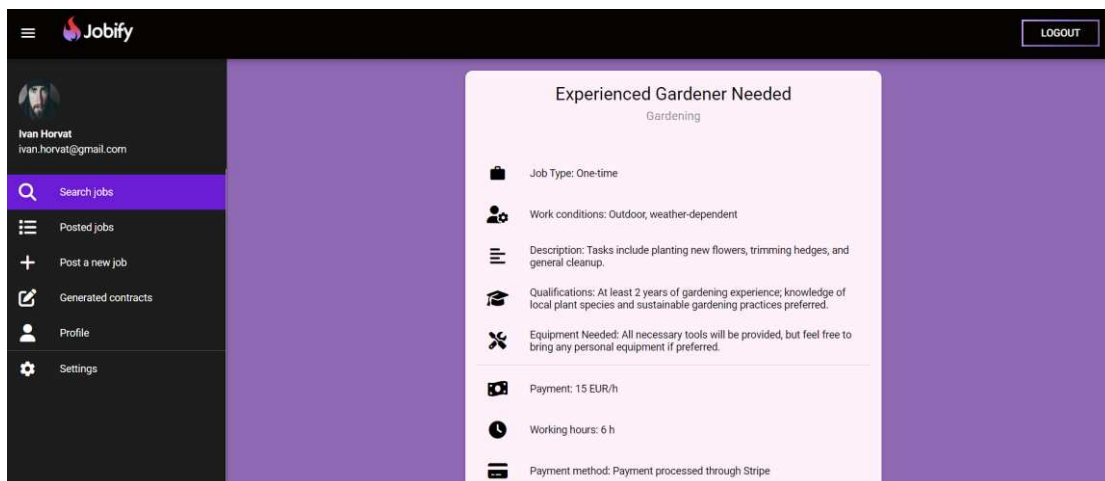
Jobify

LOGOUT

Ivan Horvat
ivan.horvat@gmail.com

Search jobs
Posted jobs
Post a new job
Generated contracts
Profile
Settings

Experienced Gardener Needed
Gardening

Job Type: One-time

Work conditions: Outdoor, weather-dependent

Description: Tasks include planting new flowers, trimming hedges, and general cleanup.

Qualifications: At least 2 years of gardening experience; knowledge of local plant species and sustainable gardening practices preferred.

Equipment Needed: All necessary tools will be provided, but feel free to bring any personal equipment if preferred.

Payment: 15 EUR/h

Working hours: 6 h

Payment method: Payment processed through Stripe